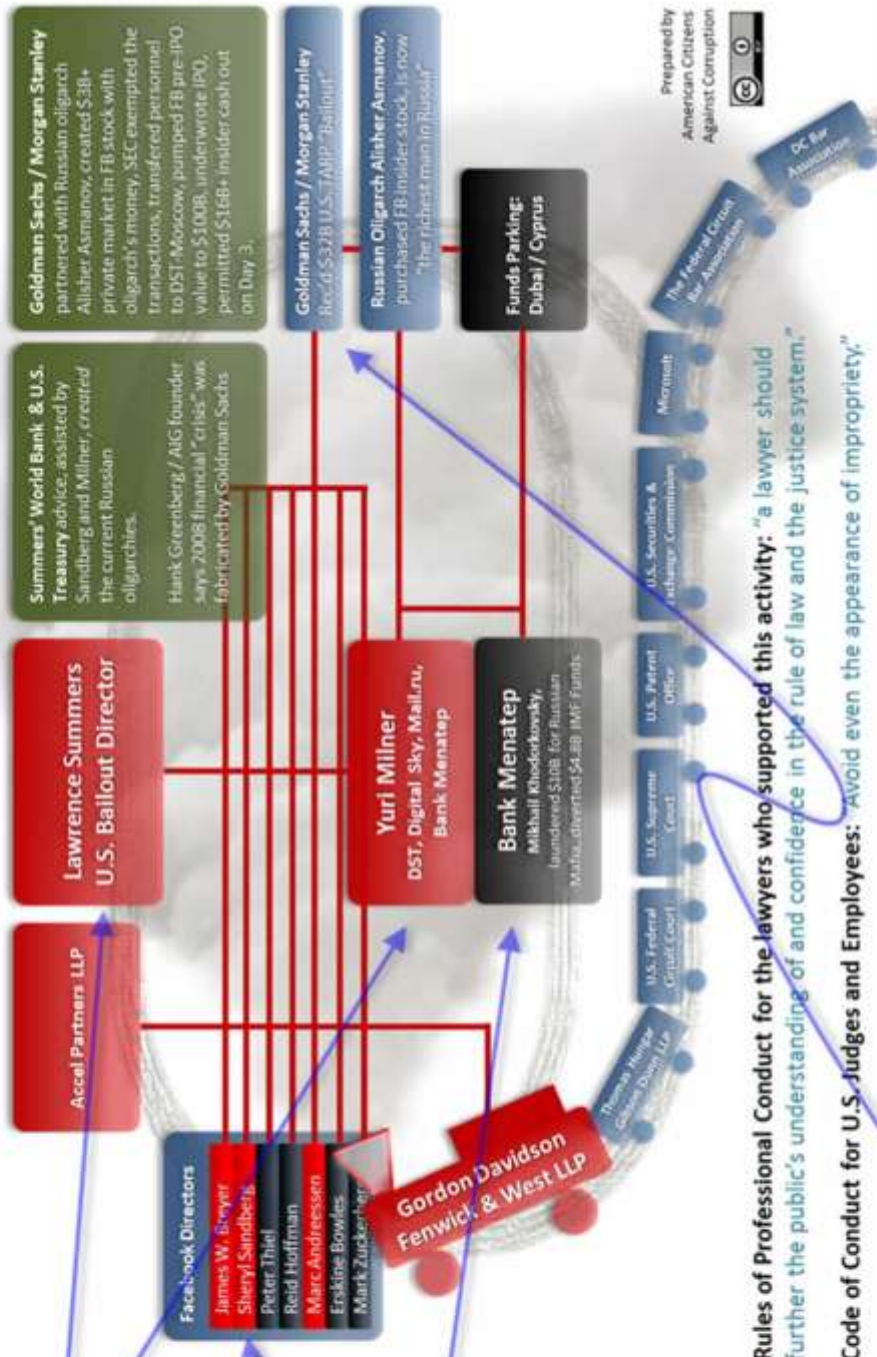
Goldman Sachs / Morgan Stanley partnered with Russian oligarch Alisher Asmanov, created $3B+ private market in FB stock with oligarch's money, SEC exempted the transactions, transfered personnel to DST-Moscow, pumped FB pre-IPO value to $100B, underwrote IPO, permitted $16B+ insider cash out on Day 3.

Goldman Sachs / Morgan Stanley Rec'd $32B U.S. TARP "Bailout"

Russian Oligarch Alisher Asmanov, purchased FB insider stock, is now "the richest man in Russia"

Funds Parking: Dubai / Cyprus

Prepared by American Citizens Against Corruption

Summers' World Bank & U.S. Treasury advice, assisted by Sandberg and Milner, created the current Russian oligarchies.

Hank Greenberg / AIG founder says 2008 financial "crisis" was fabricated by Goldman Sachs

Lawrence Summers U.S. Ballout Director

Yuri Milner DST, Digital Sky, Mail.ru, Bank Menatep

Bank Menatep Mikhail Khodorkovsky, laundered $10B for Russian Mafia, diverted $4.8B IMF Funds

Accel Partners LLP

Facebook Directors
James W. Breyer
Sheryl Sandberg
Peter Thiel
Reid Hoffman
Marc Andreessen
Erskine Bowles
Mark Zuckerberg

Gordon Davidson Fenwick & West LLP

Thomas Hungar Gibson Dunn LLP
U.S. Federal Circuit Court
U.S. Supreme Court
U.S. Patent Office
U.S. Securities & Exchange Commission
Microsoft
The Federal Circuit Bar Association
DC Bar Association

Rules of Professional Conduct for the lawyers who supported this activity: "a lawyer should further the public's understanding of and confidence in the rule of law and the justice system."

Code of Conduct for U.S. Judges and Employees: "Avoid even the appearance of impropriety."